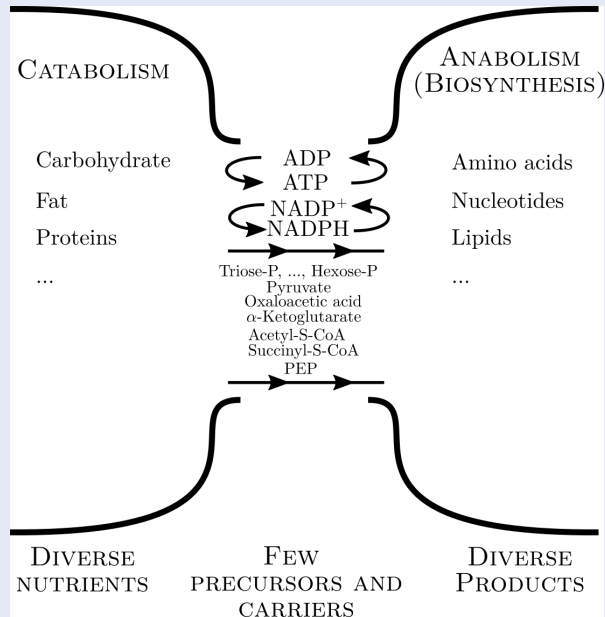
Catabolism

Anabolism (Biosynthesis)

Carbohydrate
Fat
Proteins
...

ADP
ATP
NADP$^+$
NADPH

Amino acids
Nucleotides
Lipids
...

Triose-P, ..., Hexose-P
Pyruvate
Oxaloacetic acid
$\alpha$-Ketoglutarate
Acetyl-S-CoA
Succinyl-S-CoA
PEP

Diverse nutrients

Few precursors and carriers

Diverse Products